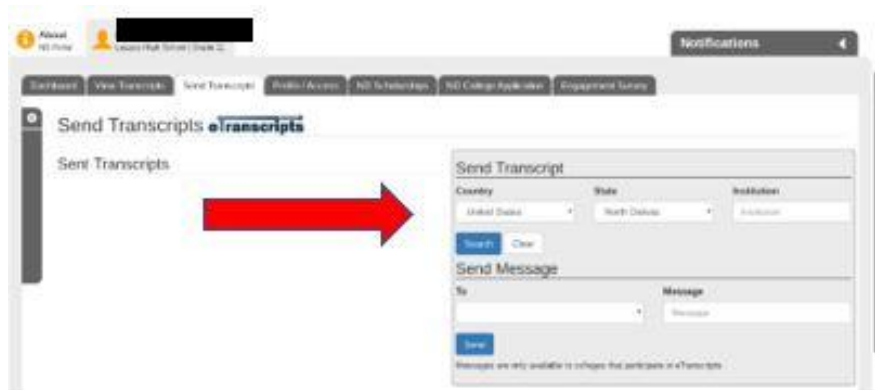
About
ND Home

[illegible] High School | Grade 1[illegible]

Notifications

Dashboard | View Transcripts | Send Transcripts | Profile / Access | ND Scholarships | ND College Application | Engagement Survey

Send Transcripts eTranscripts

Sent Transcripts

Send Transcript

Country
United States

State
North Dakota

Institution
Institution

Search | Clear

Send Message

To

Message
Message

Send

Messages are only available to colleges that participate in eTranscripts